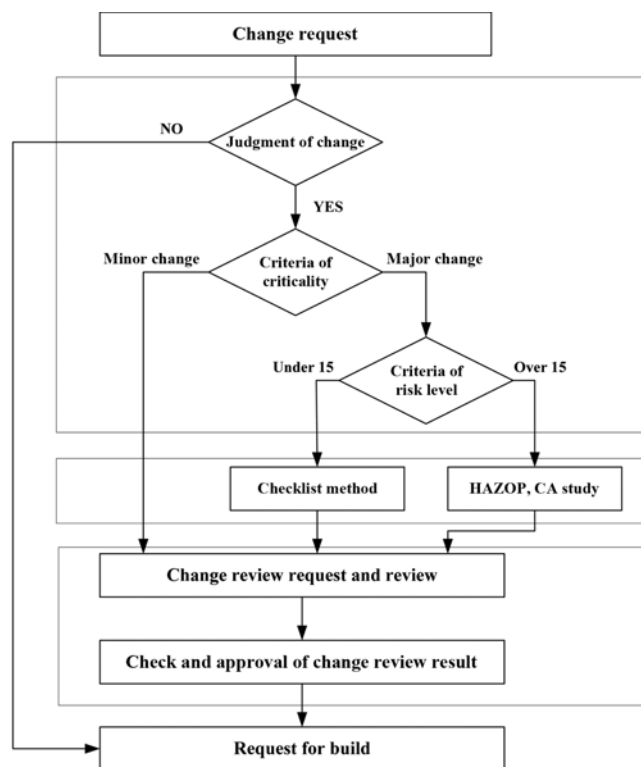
Change request

NO

Judgment of change

YES

Minor change

Criteria of criticality

Major change

Under 15

Criteria of risk level

Over 15

Checklist method

HAZOP, CA study

Change review request and review

Check and approval of change review result

Request for build